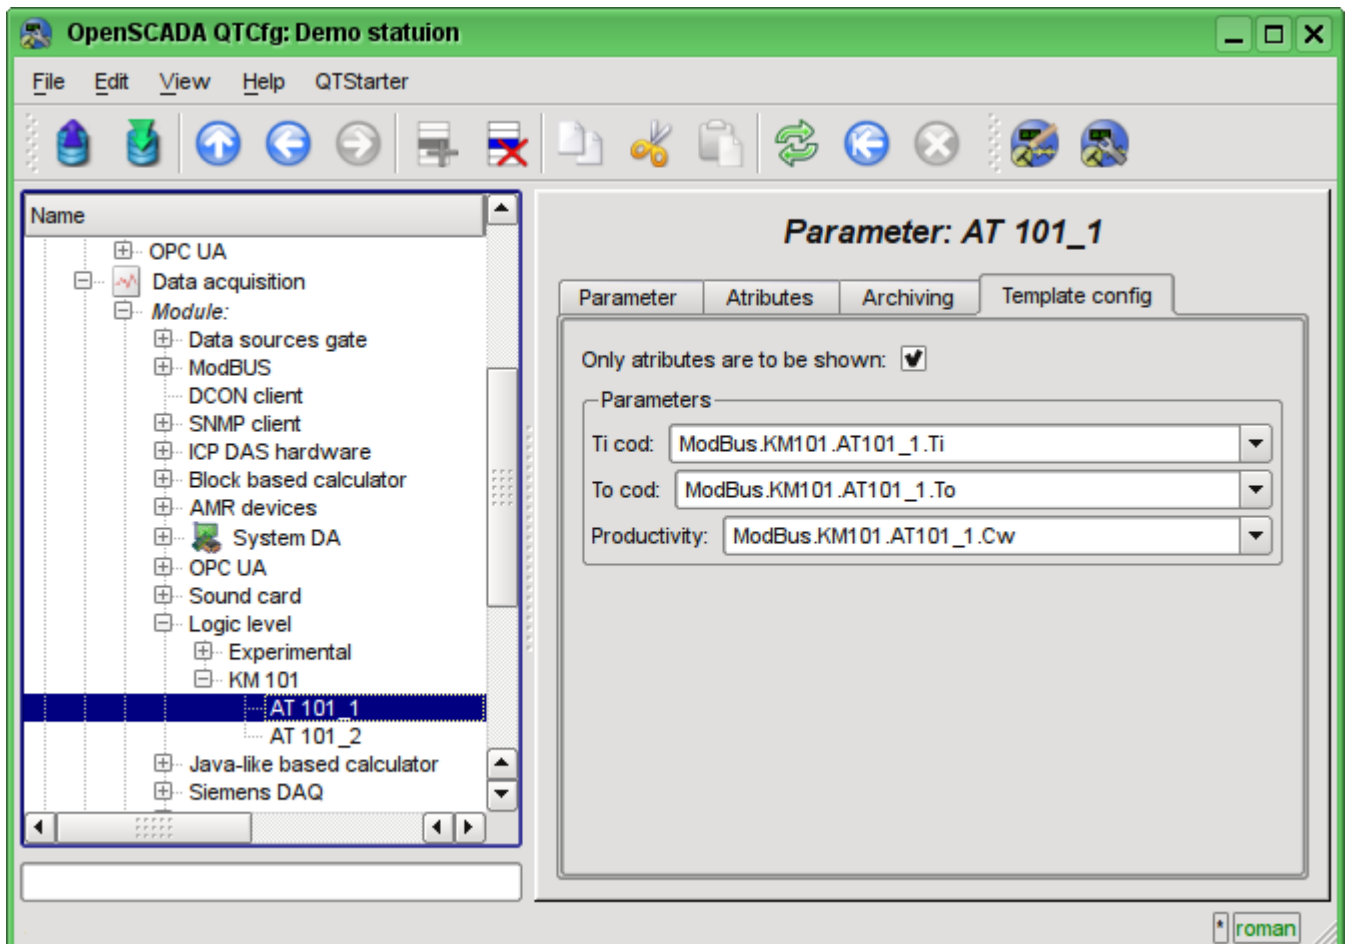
OpenSCADA QTCfg: Demo statuion

File Edit View Help QTStarter

Name
OPC UA
Data acquisition
Module:
Data sources gate
ModBUS
DCON client
SNMP client
ICP DAS hardware
Block based calculator
AMR devices
System DA
OPC UA
Sound card
Logic level
Experimental
KM 101
AT 101_1
AT 101_2
Java-like based calculator
Siemens DAQ

Parameter: AT 101_1

Parameter | Atributes | Archiving | Template config

Only atributes are to be shown:

Parameters
Ti cod: ModBus.KM101.AT101_1.Ti
To cod: ModBus.KM101.AT101_1.To
Productivity: ModBus.KM101.AT101_1.Cw

* roman